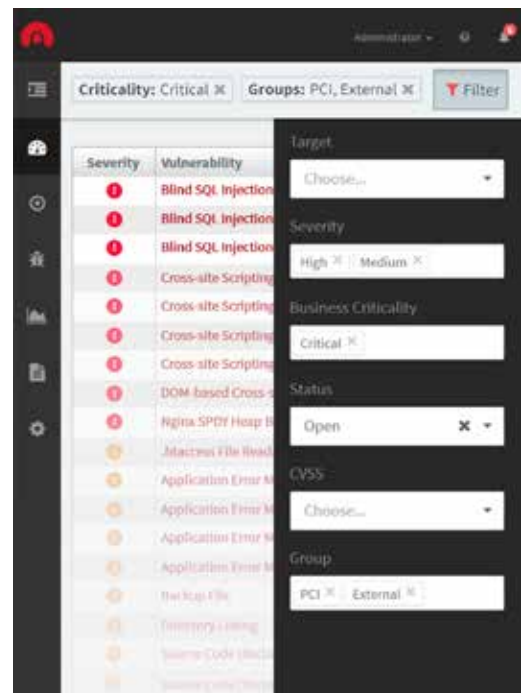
Administrator

Criticality: Critical ✖ Groups: PCI, External ✖ Filter

| Severity | Vulnerability |
|---|---|
| | Blind SQL Injection |
| | Blind SQL Injection |
| | Blind SQL Injection |
| | Cross-site Scripting |
| | Cross-site Scripting |
| | Cross-site Scripting |
| | Cross-site Scripting |
| | DOM-based Cross-s |
| | Nginx SPDY Heap B |
| | .htaccess File Read |
| | Application Error M |
| | Application Error M |
| | Application Error M |
| | Application Error M |
| | Backup File |
| | Directory Listing |
| | Source Code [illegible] |
| | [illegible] |

Target

Choose...

Severity

High ✕ Medium ✕

Business Criticality

Critical ✕

Status

Open ✖

CVSS

Choose...

Group

PCI ✕ External ✕